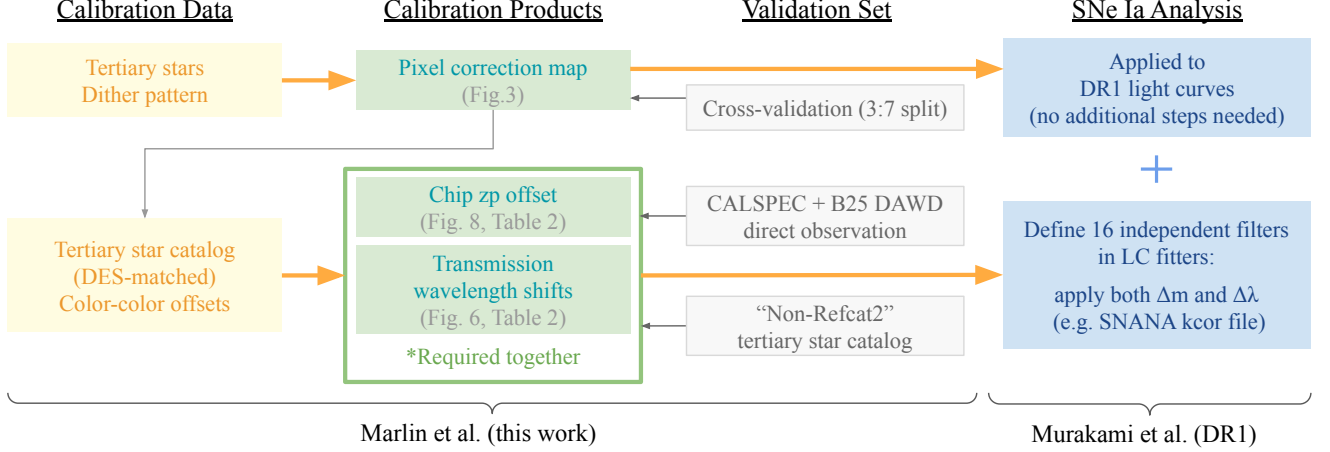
Calibration Data

Calibration Products

Validation Set

SNe Ia Analysis

Tertiary stars
Dither pattern

Pixel correction map
(Fig.3)

Applied to
DR1 light curves
(no additional steps needed)

Cross-validation (3:7 split)

+

Chip zp offset
(Fig. 8, Table 2)

CALSPEC + B25 DAWD
direct observation

Tertiary star catalog
(DES-matched)
Color-color offsets

Transmission
wavelength shifts
(Fig. 6, Table 2)

*Required together

Define 16 independent filters
in LC fitters:
apply both $\Delta$m and $\Delta\lambda$
(e.g. SNANA kcor file)

“Non-Refcat2”
tertiary star catalog

Marlin et al. (this work)

Murakami et al. (DR1)